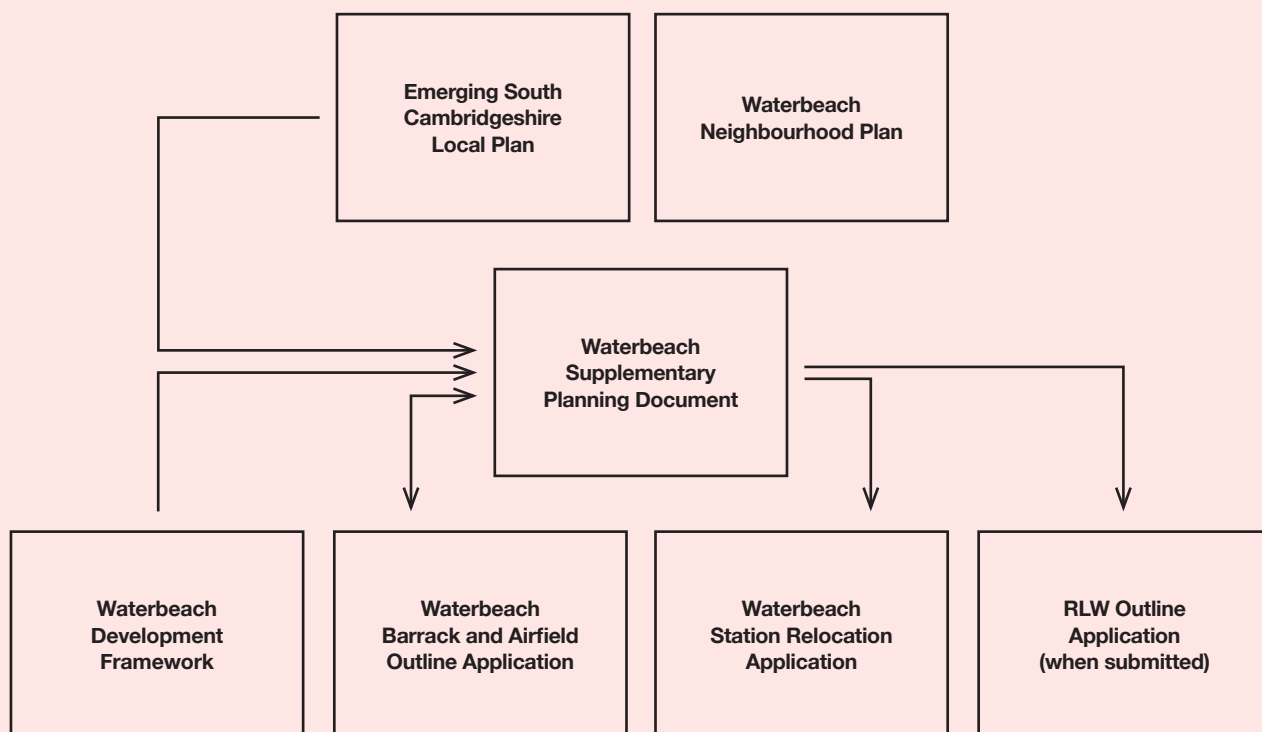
Emerging South Cambridgeshire Local Plan

Waterbeach Neighbourhood Plan

Waterbeach Supplementary Planning Document

Waterbeach Development Framework

Waterbeach Barrack and Airfield Outline Application

Waterbeach Station Relocation Application

RLW Outline Application (when submitted)